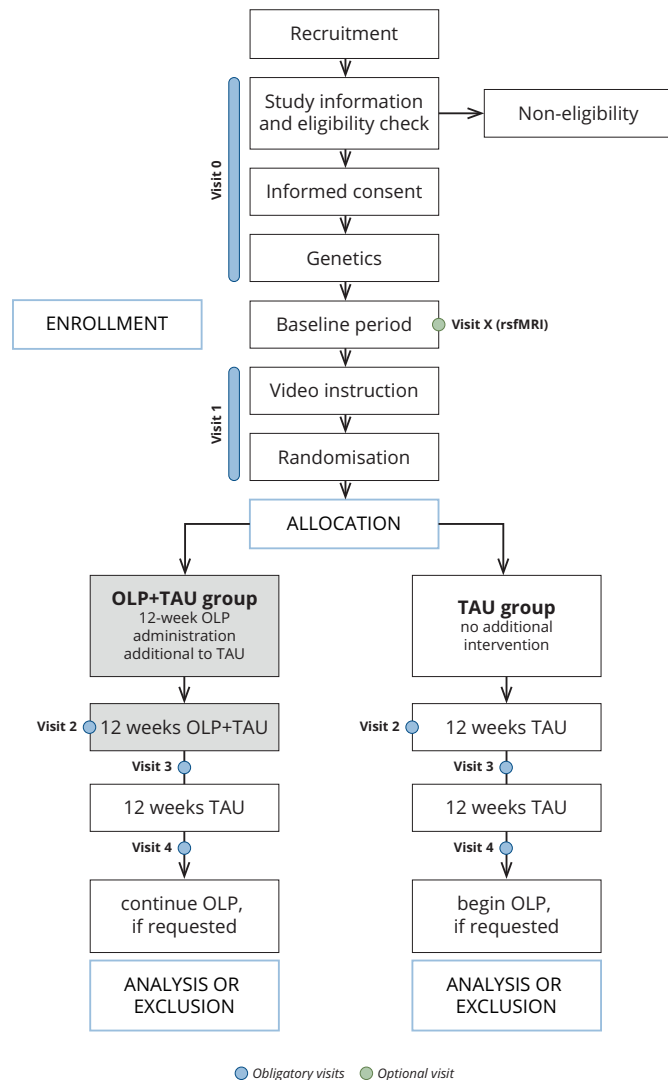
Recruitment

Visit 0

Study information and eligibility check

Non-eligibility

Informed consent

Genetics

ENROLLMENT

Baseline period

Visit X (rsfMRI)

Visit 1

Video instruction

Randomisation

ALLOCATION

**OLP+TAU group**
12-week OLP administration additional to TAU

**TAU group**
no additional intervention

Visit 2

12 weeks OLP+TAU

Visit 2

12 weeks TAU

Visit 3

12 weeks TAU

Visit 3

12 weeks TAU

Visit 4

continue OLP, if requested

Visit 4

begin OLP, if requested

ANALYSIS OR EXCLUSION

ANALYSIS OR EXCLUSION

Obligatory visits Optional visit